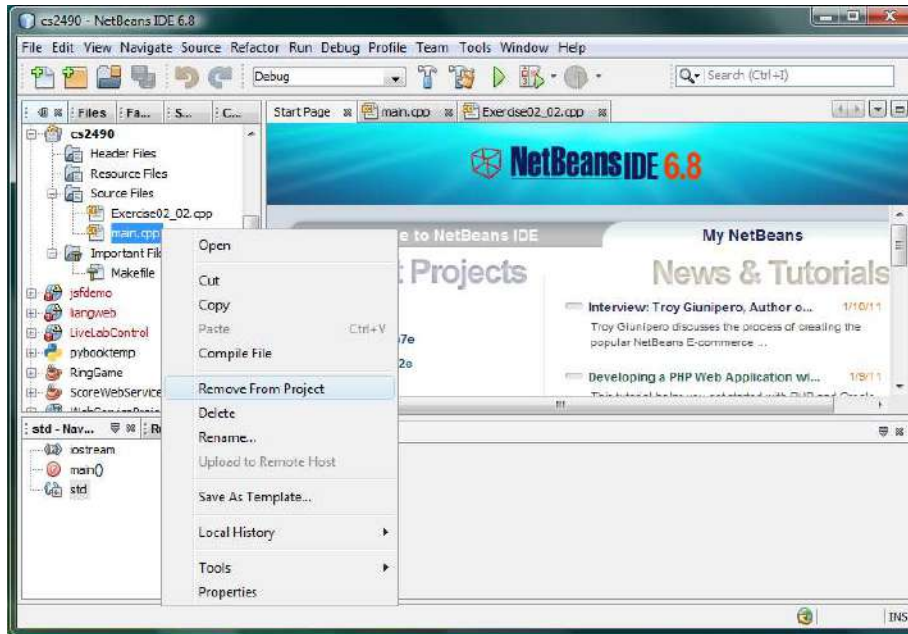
cs2490 - NetBeans IDE 6.8

File Edit View Navigate Source Refactor Run Debug Profile Team Tools Window Help

Debug

Search (Ctrl+I)

Files | Fa... | S... | C...

Start Page | main.cpp | Exercise02_02.cpp

cs2490
Header Files
Resource Files
Source Files
Exercise02_02.cpp
main.cpp
Important Fil
Makefile
jsfdemo
langweb
LiveLabControl
pybooktemp
RingGame
ScoreWebService

NetBeans IDE 6.8

e to NetBeans IDE

My NetBeans

Projects

News & Tutorials

7e
2e

Interview: Troy Giunipero, Author o... 1/10/11
Troy Giunipero discusses the process of creating the popular NetBeans E-commerce ...

Developing a PHP Web Application wi... 1/9/11

Open
Cut
Copy
Paste Ctrl+V
Compile File
Remove From Project
Delete
Rename...
Upload to Remote Host
Save As Template...
Local History
Tools
Properties

std - Nav... | R
iostream
main()
std

INS